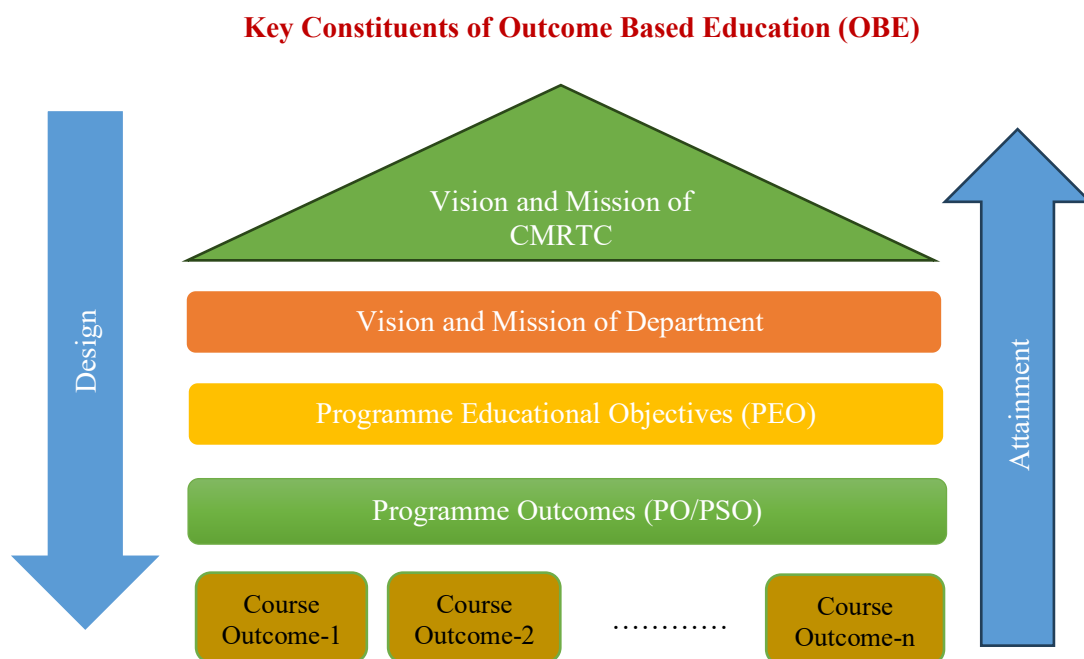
Key Constituents of Outcome Based Education (OBE)

Design

Vision and Mission of CMRTC

Vision and Mission of Department

Programme Educational Objectives (PEO)

Programme Outcomes (PO/PSO)

Course Outcome-1

Course Outcome-2

…………

Course Outcome-n

Attainment